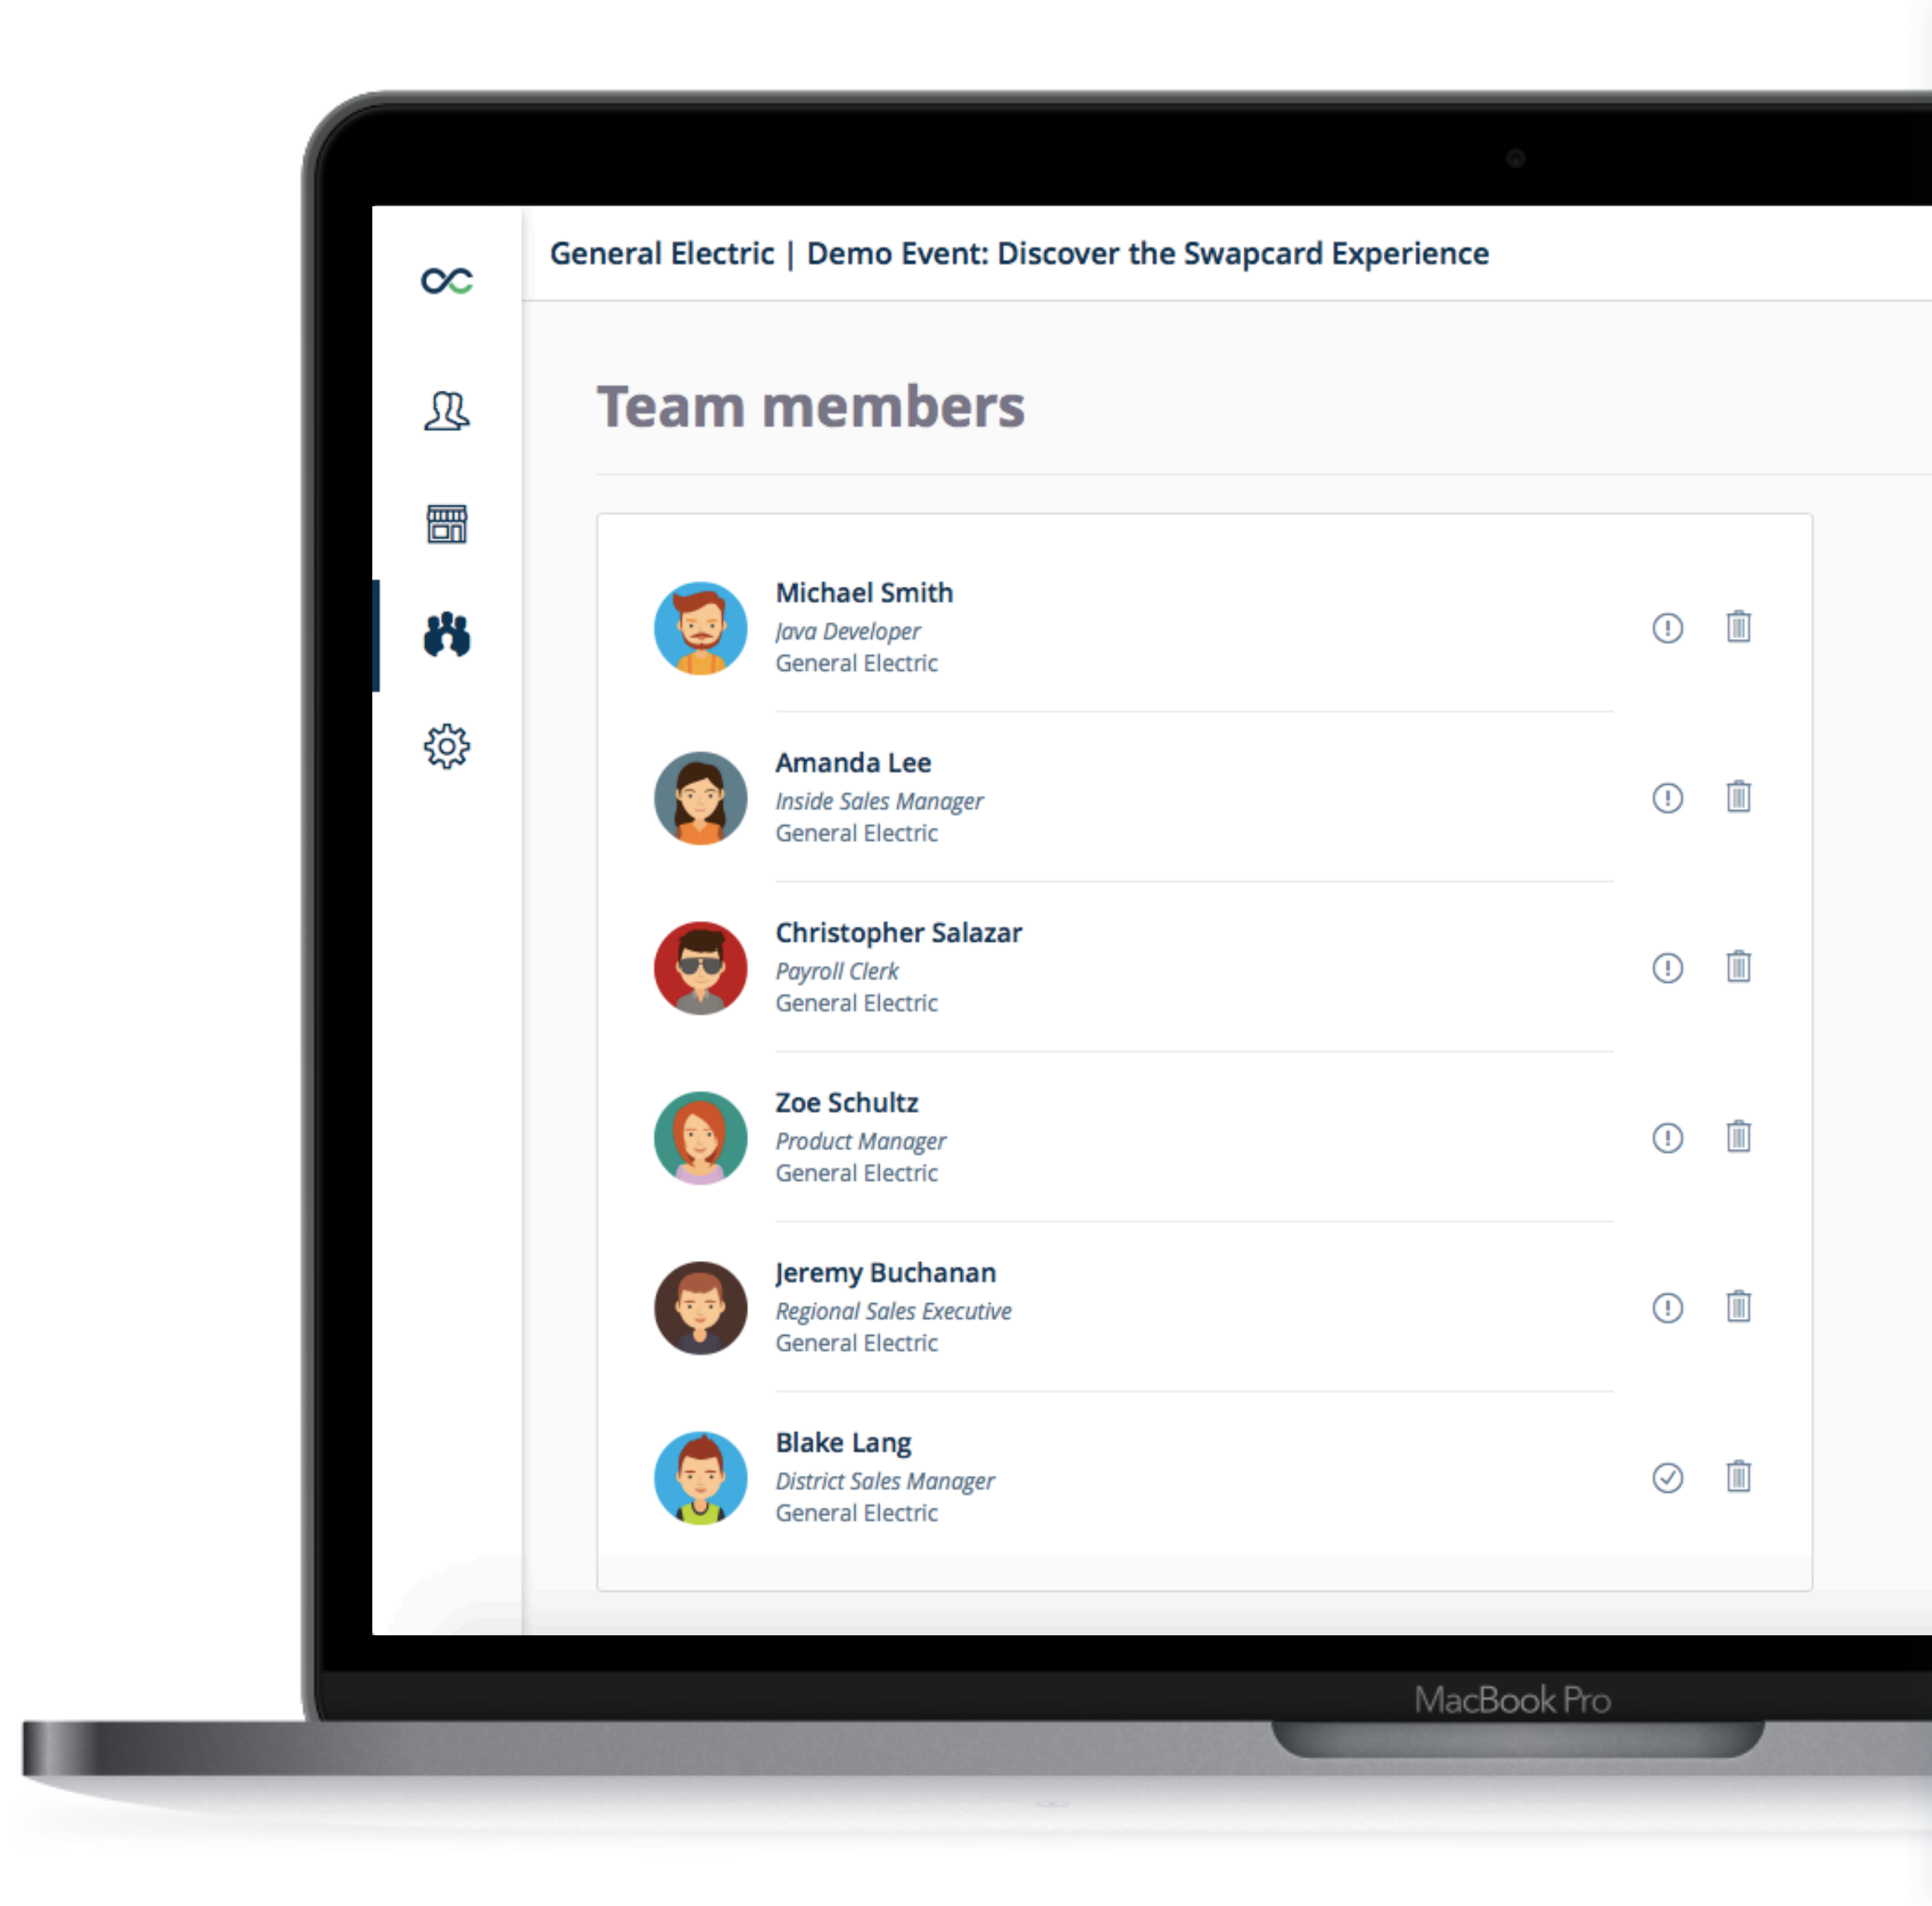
General Electric | Demo Event: Discover the Swapcard Experience

Team members

Michael Smith
Java Developer
General Electric

Amanda Lee
Inside Sales Manager
General Electric

Christopher Salazar
Payroll Clerk
General Electric

Zoe Schultz
Product Manager
General Electric

Jeremy Buchanan
Regional Sales Executive
General Electric

Blake Lang
District Sales Manager
General Electric

MacBook Pro